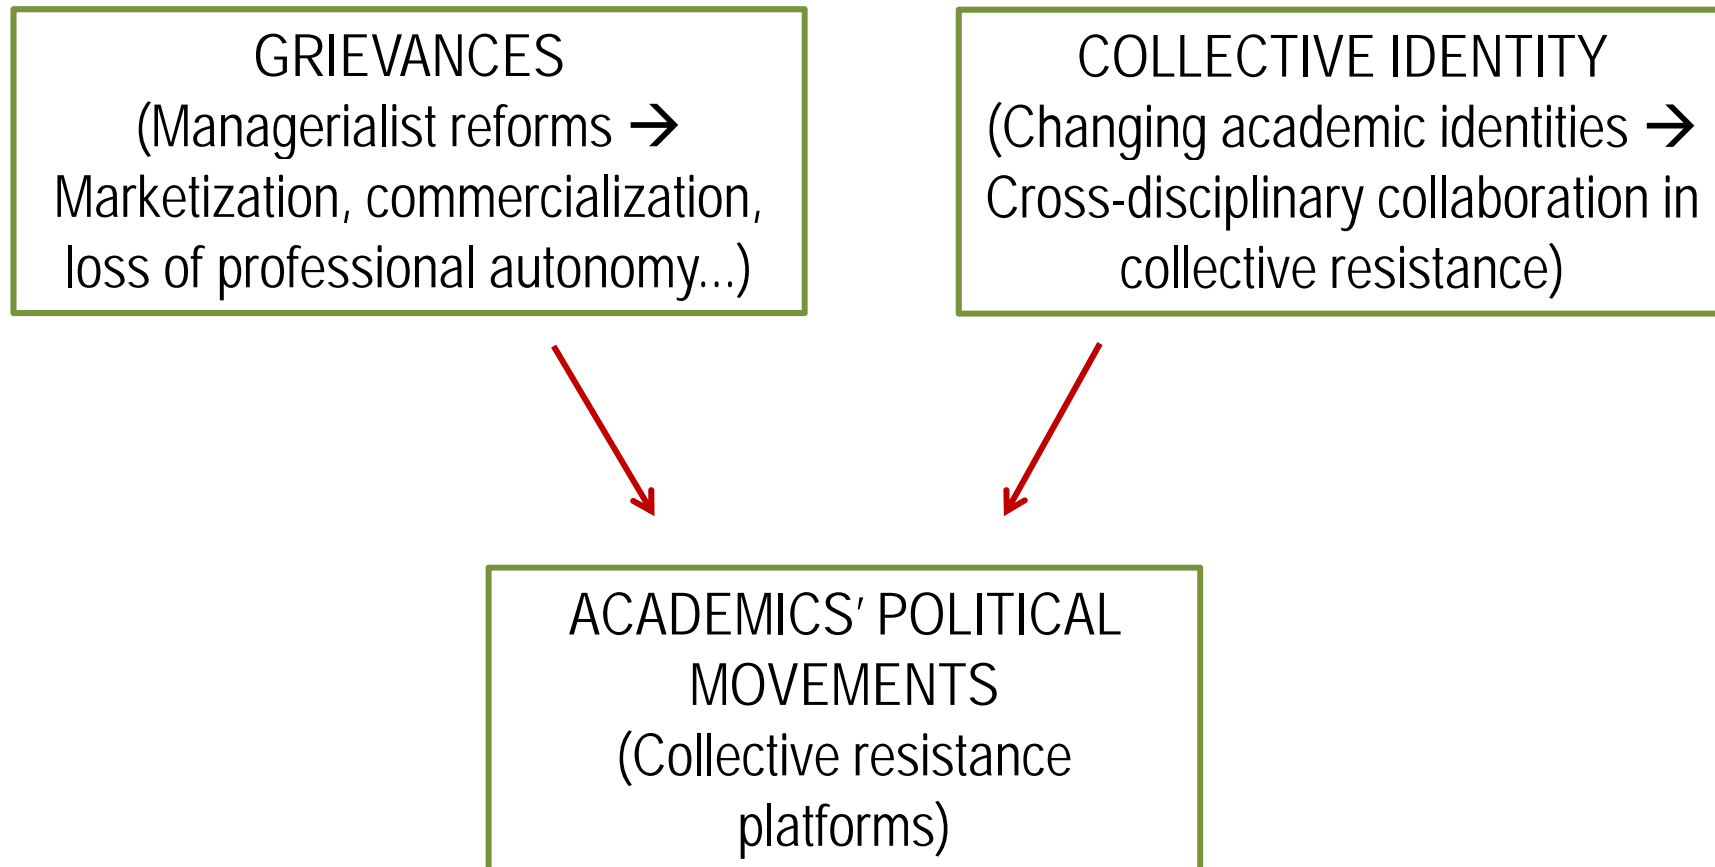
GRIEVANCES
(Managerialist reforms → Marketization, commercialization, loss of professional autonomy...)

COLLECTIVE IDENTITY
(Changing academic identities → Cross-disciplinary collaboration in collective resistance)

ACADEMICS' POLITICAL MOVEMENTS
(Collective resistance platforms)